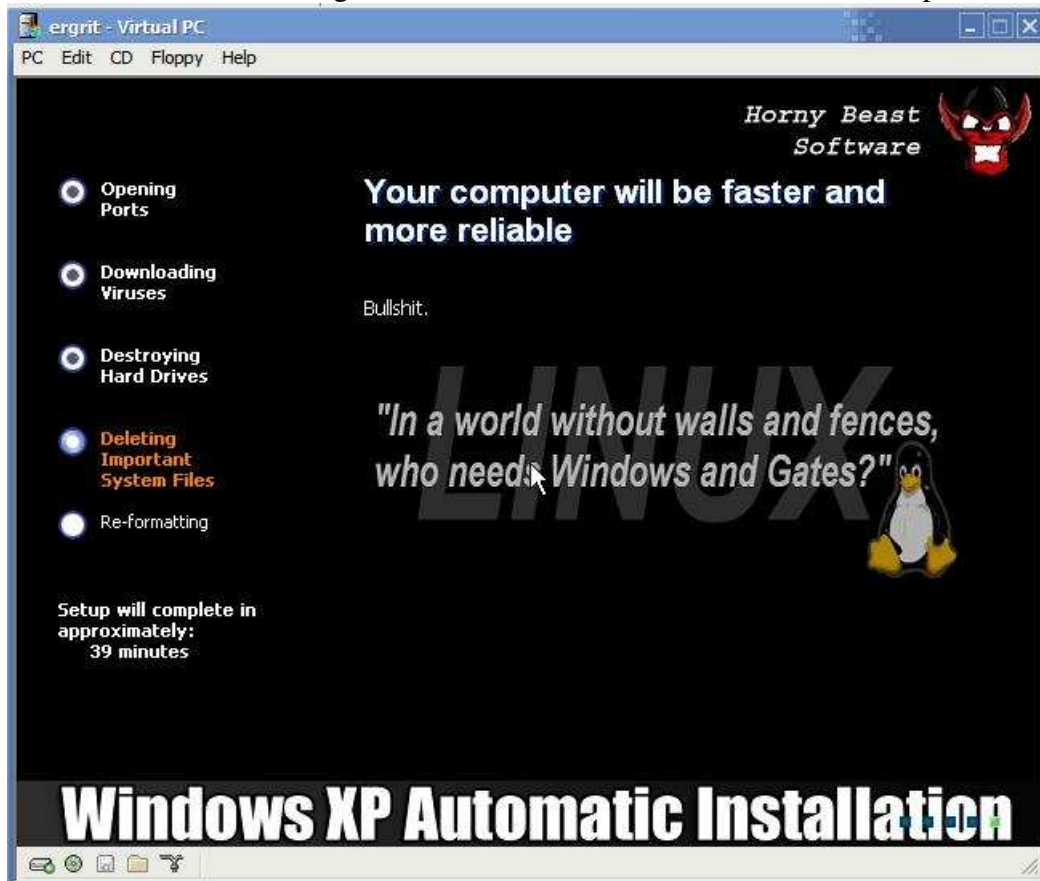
ergrit - Virtual PC

PC Edit CD Floppy Help

Horny Beast Software

Opening Ports

Downloading Viruses

Destroying Hard Drives

Deleting Important System Files

Re-formatting

Setup will complete in approximately: 39 minutes

Your computer will be faster and more reliable

Bullshit.

LINUX

"In a world without walls and fences, who needs Windows and Gates?"

Windows XP Automatic Installation